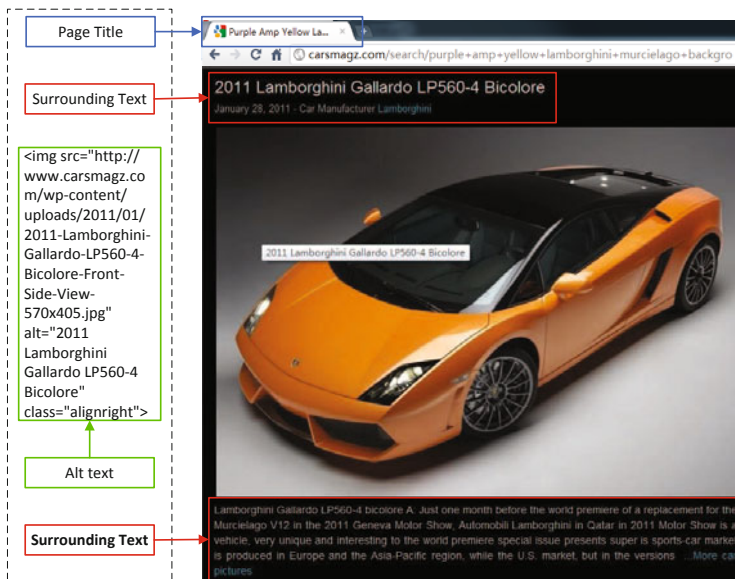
Page Title

Purple Amp Yellow La... ×

carsmagz.com/search/purple+amp+yellow+lamborghini+murcielago+backgro

Surrounding Text

2011 Lamborghini Gallardo LP560-4 Bicolore

January 28, 2011 · Car Manufacturer Lamborghini

<img src="http://www.carsmagz.com/wp-content/uploads/2011/01/2011-Lamborghini-Gallardo-LP560-4-Bicolore-Front-Side-View-570x405.jpg" alt="2011 Lamborghini Gallardo LP560-4 Bicolore" class="alignright">

2011 Lamborghini Gallardo LP560-4 Bicolore

Alt text

Surrounding Text

Lamborghini Gallardo LP560-4 bicolore A: Just one month before the world premiere of a replacement for the Murcielago V12 in the 2011 Geneva Motor Show, Automobili Lamborghini in Qatar in 2011 Motor Show is a vehicle, very unique and interesting to the world premiere special issue presents super is sports-car market is produced in Europe and the Asia-Pacific region, while the U.S. market, but in the versions ...More ca pictures